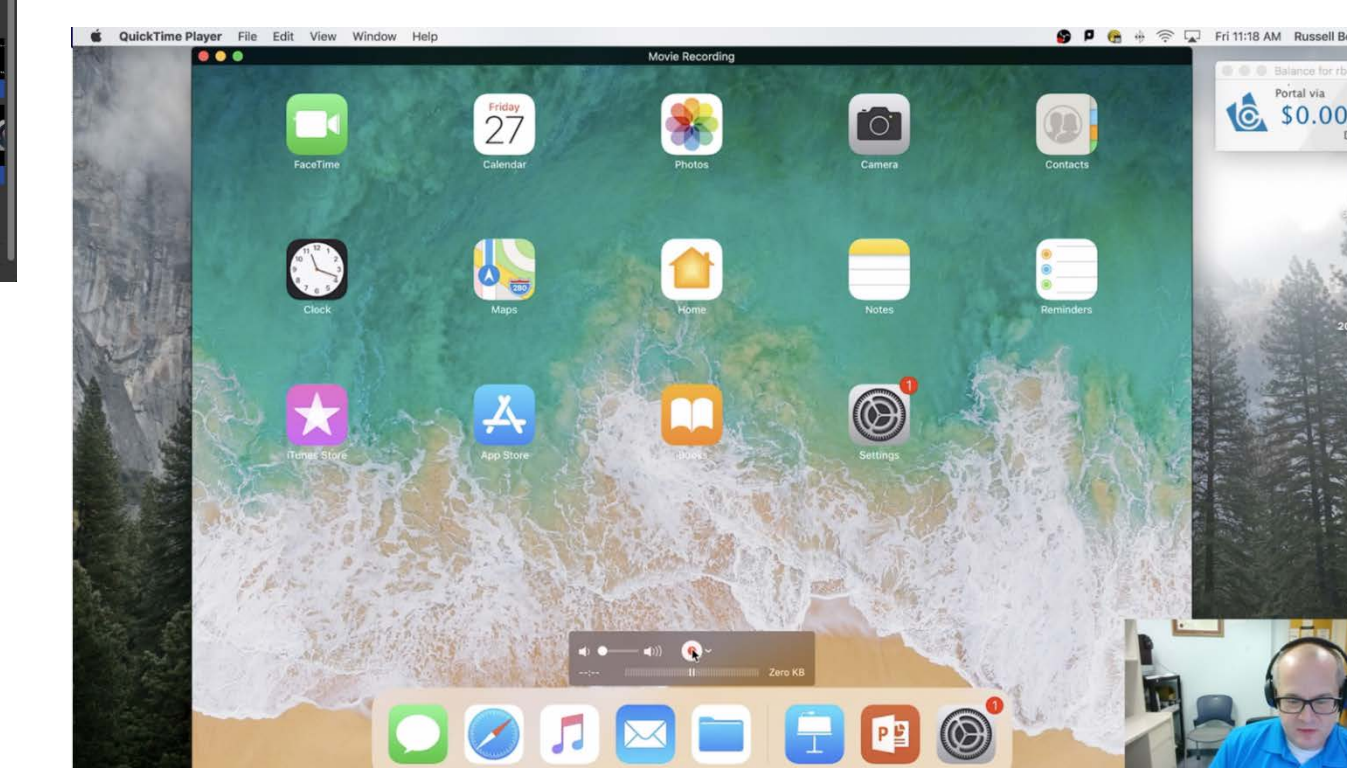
QuickTime Player File Edit View Window Help

Fri 11:18 AM Russell Be

Movie Recording

Balance for rb
Portal via
$0.00

Friday
27

FaceTime
Calendar
Photos
Camera
Contacts
Clock
Maps
Home
Notes
Reminders
iTunes Store
App Store
Books
1
Settings

--:--
Zero KB

1